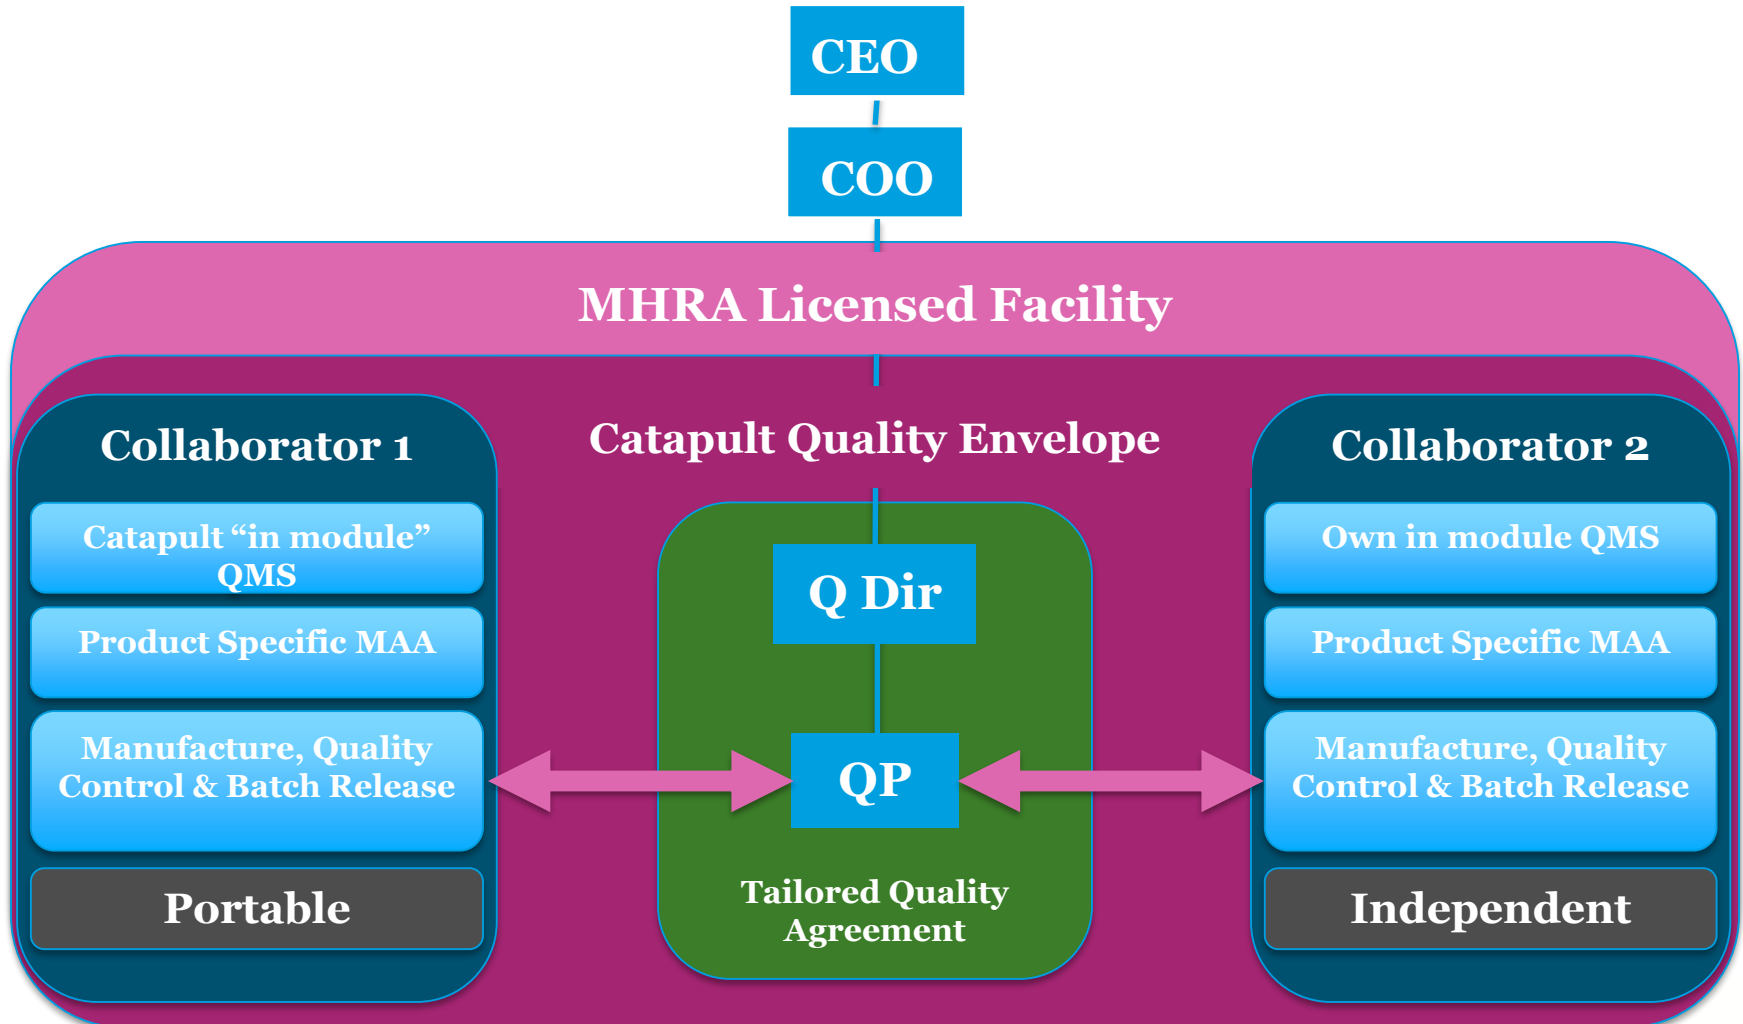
CEO

COO

MHRA Licensed Facility

Catapult Quality Envelope

Collaborator 1

Catapult “in module” QMS

Product Specific MAA

Manufacture, Quality Control & Batch Release

Portable

Q Dir

QP

Tailored Quality Agreement

Collaborator 2

Own in module QMS

Product Specific MAA

Manufacture, Quality Control & Batch Release

Independent